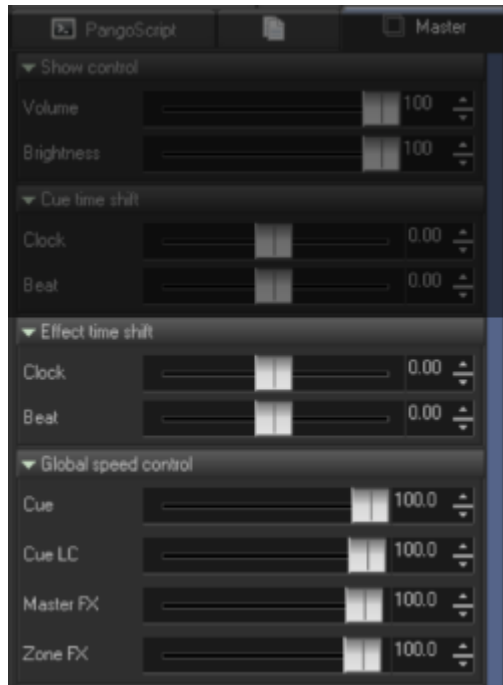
PangoScript

Master

Show control

Volume 100

Brightness 100

Cue time shift

Clock 0.00

Beat 0.00

Effect time shift

Clock 0.00

Beat 0.00

Global speed control

Cue 100.0

Cue LC 100.0

Master FX 100.0

Zone FX 100.0